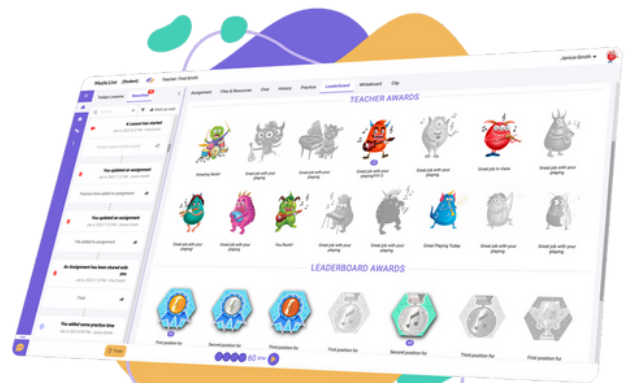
Muzie Live (Student)

Teacher: Fred Smith

Janice Smith

Todays Lessons

Notifications

Mark as read

A Lesson has started

You updated an assignment

Practice time added to assignment

You updated an assignment

File added to assignment

An Assignment has been shared with you

You added some practice time

Assignment

Files & Resources

Chat

History

Practice

Leaderboard

Whiteboard

Clip

TEACHER AWARDS

Amazing Work!

Great job with your playing

Great job with your playing

Great job with your playing

Great job in class

Great job with your playing

Great job with your playing

Great job with your playing

You Rock!

Great job with your playing

Great Playing Today

Great job with your playing

LEADERBOARD AWARDS

First position for

Second position for

Third position for

First position for

Second position for

Third position for

60